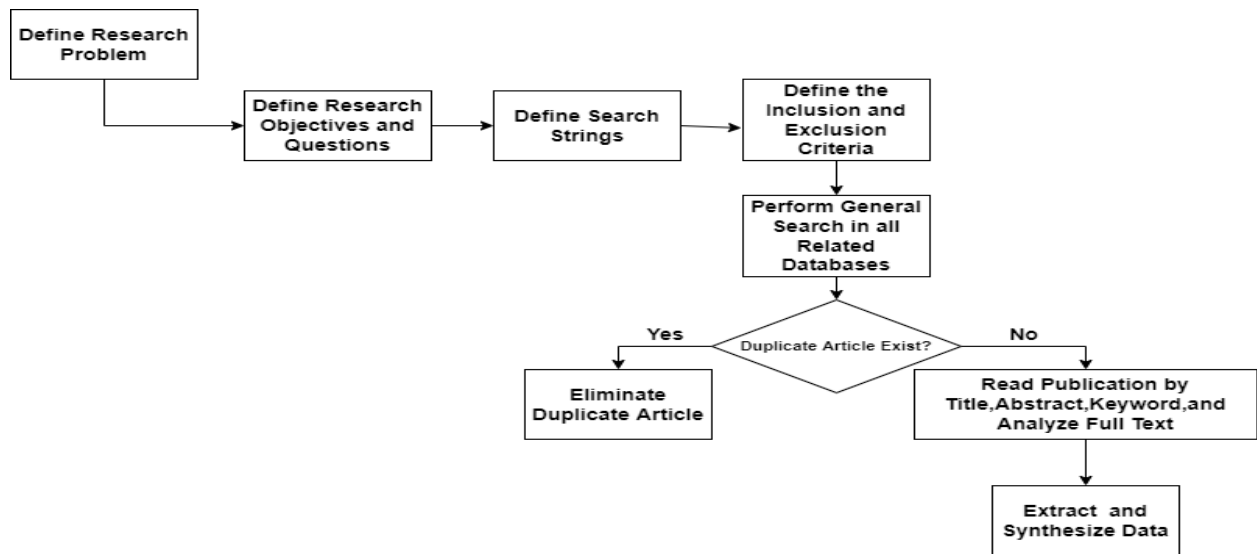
Define Research Problem

Define Research Objectives and Questions

Define Search Strings

Define the Inclusion and Exclusion Criteria

Perform General Search in all Related Databases

Duplicate Article Exist?

Yes

No

Eliminate Duplicate Article

Read Publication by Title,Abstract,Keyword,and Analyze Full Text

Extract and Synthesize Data